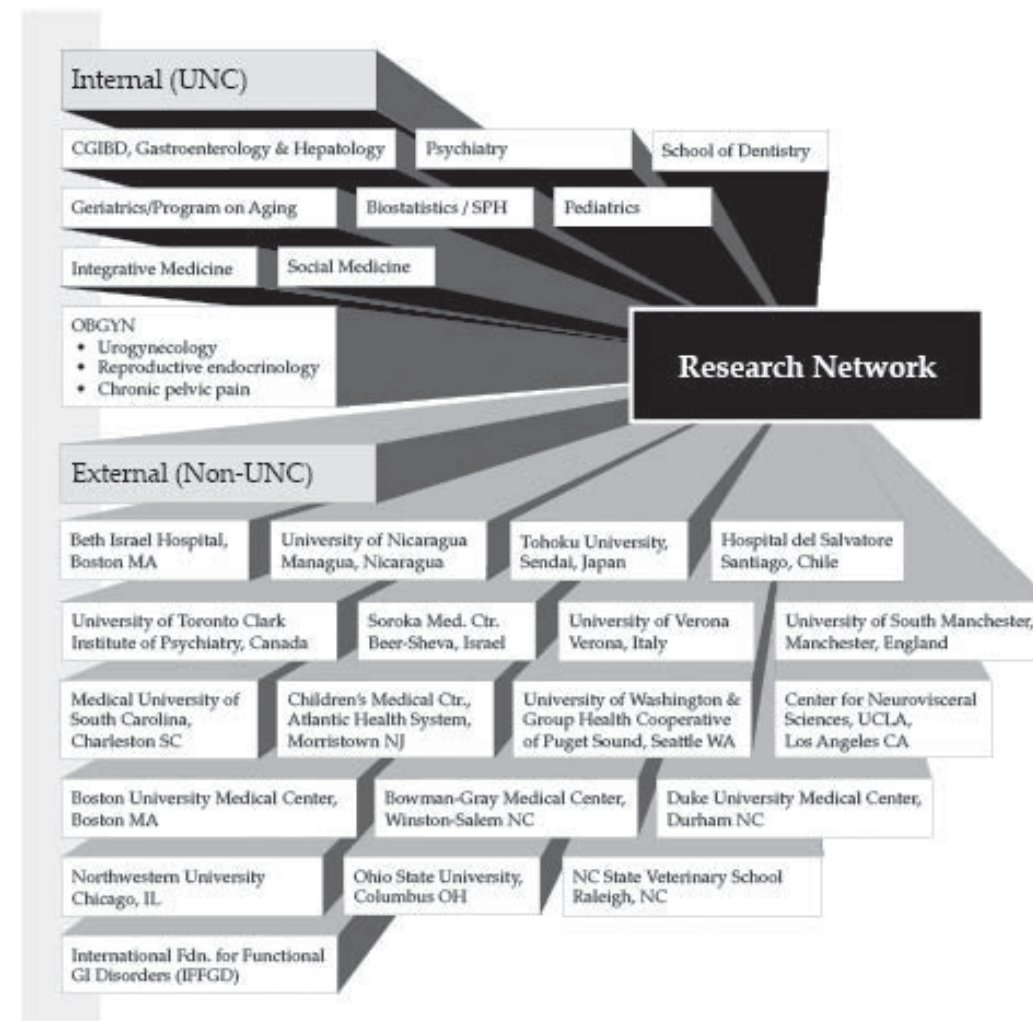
Internal (UNC)

CGIBD, Gastroenterology & Hepatology

Psychiatry

School of Dentistry

Geriatrics/Program on Aging

Biostatistics / SPH

Pediatrics

Integrative Medicine

Social Medicine

OBGYN
• Urogynecology
• Reproductive endocrinology
• Chronic pelvic pain

Research Network

External (Non-UNC)

Beth Israel Hospital, Boston MA

University of Nicaragua Managua, Nicaragua

Tohoku University, Sendai, Japan

Hospital del Salvatore Santiago, Chile

University of Toronto Clark Institute of Psychiatry, Canada

Soroka Med. Ctr. Beer-Sheva, Israel

University of Verona Verona, Italy

University of South Manchester, Manchester, England

Medical University of South Carolina, Charleston SC

Children's Medical Ctr., Atlantic Health System, Morristown NJ

University of Washington & Group Health Cooperative of Puget Sound, Seattle WA

Center for Neurovisceral Sciences, UCLA, Los Angeles CA

Boston University Medical Center, Boston MA

Bowman-Gray Medical Center, Winston-Salem NC

Duke University Medical Center, Durham NC

Northwestern University Chicago, IL

Ohio State University, Columbus OH

NC State Veterinary School Raleigh, NC

International Fdn. for Functional GI Disorders (IFFGD)